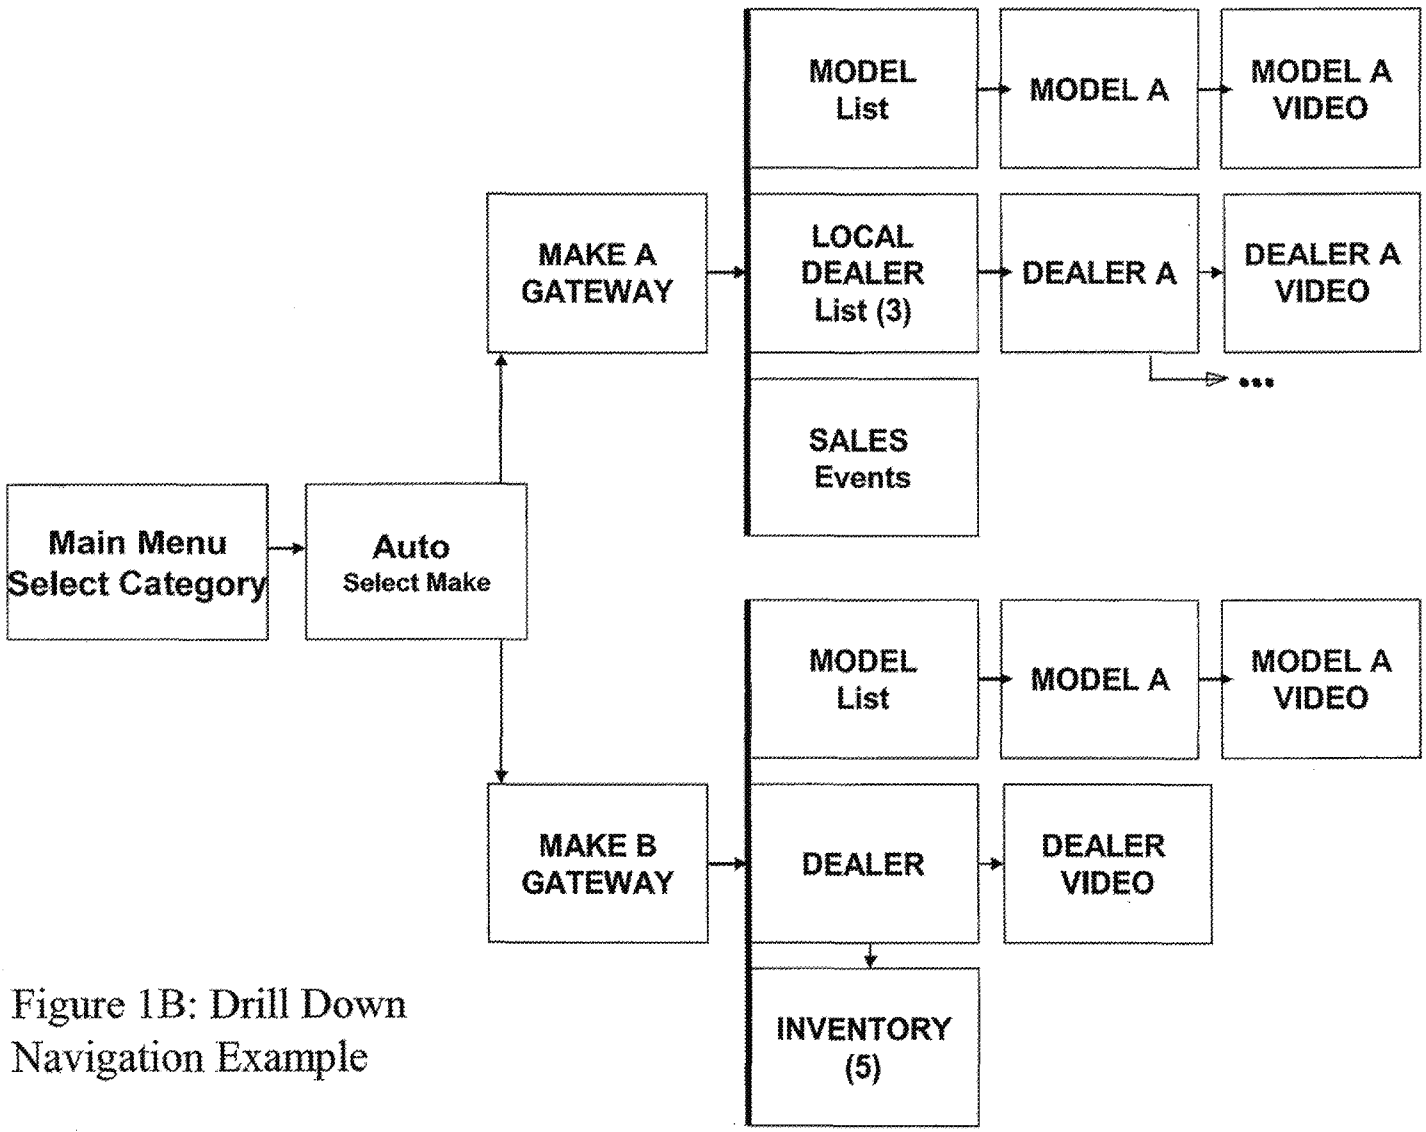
MODEL List

MODEL A

MODEL A VIDEO

MAKE A GATEWAY

LOCAL DEALER List (3)

DEALER A

DEALER A VIDEO

...

SALES Events

Main Menu Select Category

Auto Select Make

MODEL List

MODEL A

MODEL A VIDEO

MAKE B GATEWAY

DEALER

DEALER VIDEO

INVENTORY (5)

Figure 1B: Drill Down Navigation Example